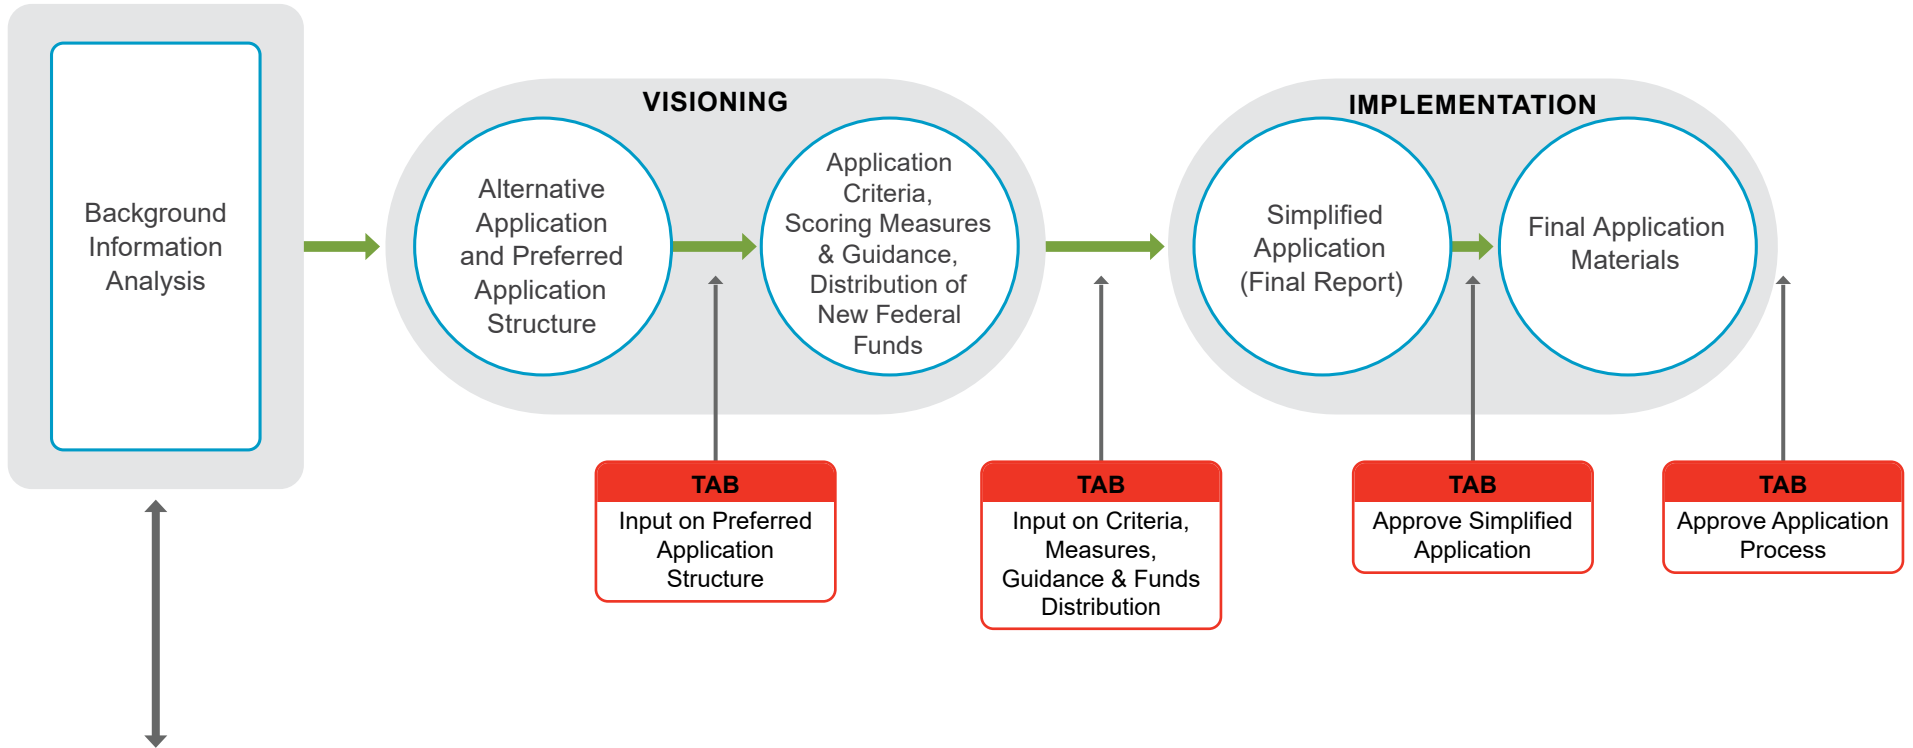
Background Information Analysis

VISIONING

Alternative Application and Preferred Application Structure

Application Criteria, Scoring Measures & Guidance, Distribution of New Federal Funds

IMPLEMENTATION

Simplified Application (Final Report)

Final Application Materials

TAB
Input on Preferred Application Structure

TAB
Input on Criteria, Measures, Guidance & Funds Distribution

TAB
Approve Simplified Application

TAB
Approve Application Process